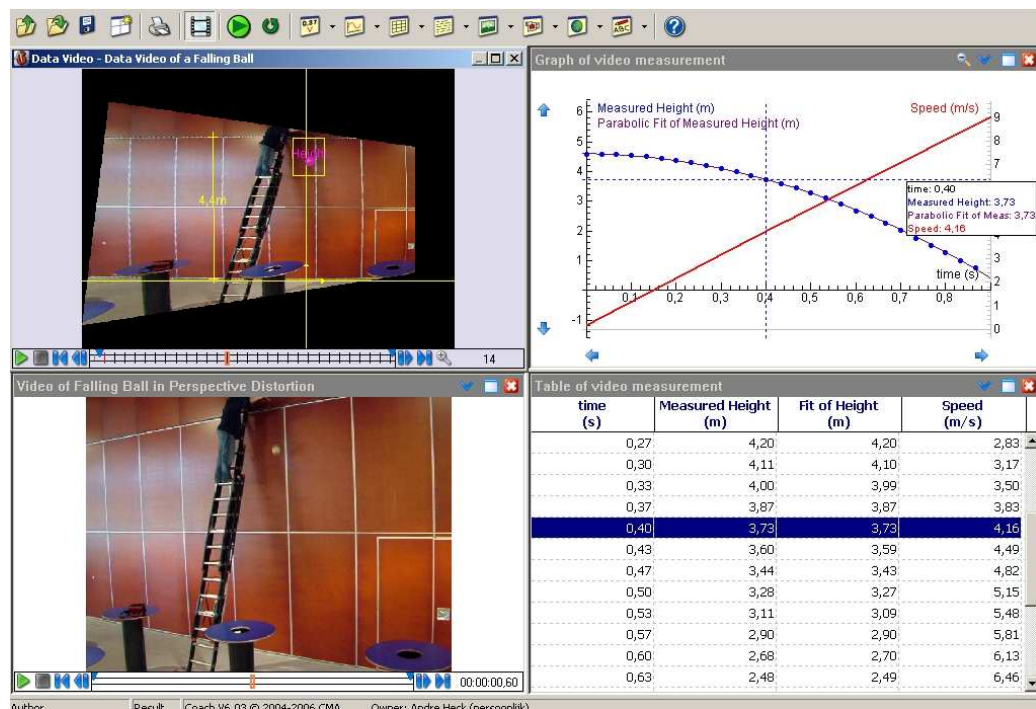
Data Video - Data Video of a Falling Ball

Height

4,4m

14

Graph of video measurement

Measured Height (m)
Parabolic Fit of Measured Height (m)

Speed (m/s)

6
5
4
3
2
1
-1

9
8
7
3
2
1
0

0,1 0,2 0,3 0,4 0,5 0,6 0,7 0,8

time (s)

time: 0,40
Measured Height: 3,73
Parabolic Fit of Meas: 3,73
Speed: 4,16

Video of Falling Ball in Perspective Distortion

00:00:00,60

Table of video measurement

| time (s) | Measured Height (m) | Fit of Height (m) | Speed (m/s) |
|---|---|---|---|
| 0,27 | 4,20 | 4,20 | 2,83 |
| 0,30 | 4,11 | 4,10 | 3,17 |
| 0,33 | 4,00 | 3,99 | 3,50 |
| 0,37 | 3,87 | 3,87 | 3,83 |
| 0,40 | 3,73 | 3,73 | 4,16 |
| 0,43 | 3,60 | 3,59 | 4,49 |
| 0,47 | 3,44 | 3,43 | 4,82 |
| 0,50 | 3,28 | 3,27 | 5,15 |
| 0,53 | 3,11 | 3,09 | 5,48 |
| 0,57 | 2,90 | 2,90 | 5,81 |
| 0,60 | 2,68 | 2,70 | 6,13 |
| 0,63 | 2,48 | 2,49 | 6,46 |

Author | Result | Coach V6.03 © 2004-2006 CMA | Owner: Andre Heck (persoonlijk)